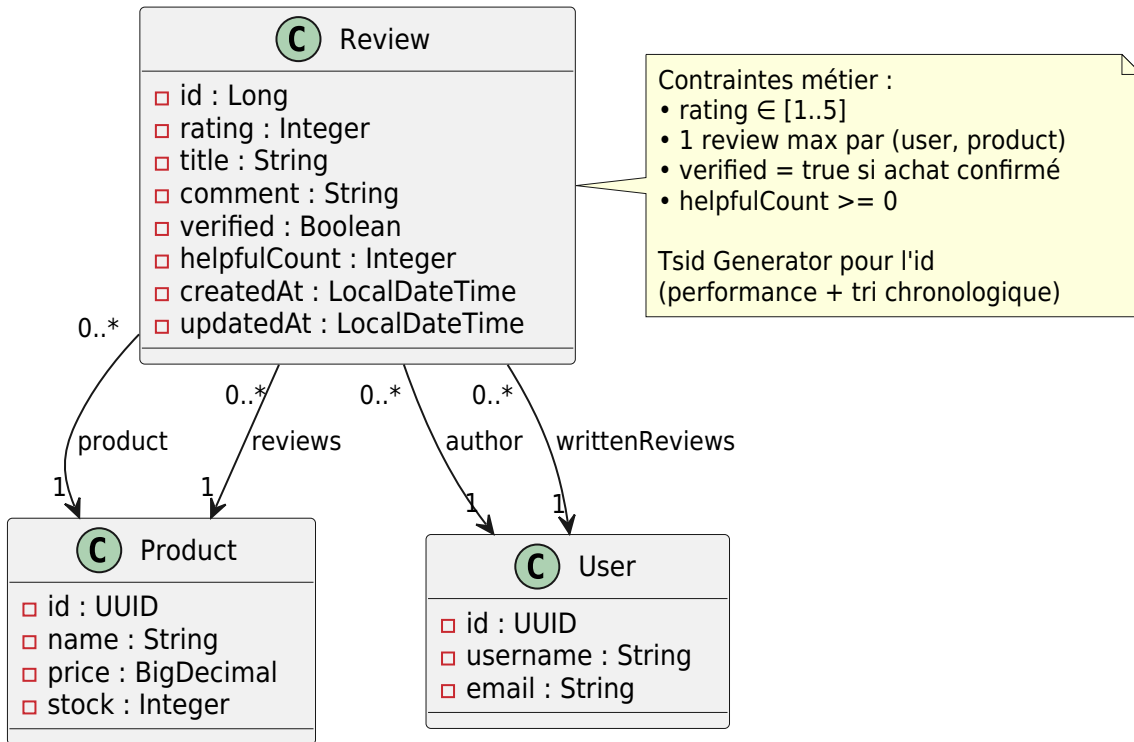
C Review

id : Long
rating : Integer
title : String
comment : String
verified : Boolean
helpfulCount : Integer
createdAt : LocalDateTime
updatedAt : LocalDateTime

Contraintes métier :
• rating ∈ [1..5]
• 1 review max par (user, product)
• verified = true si achat confirmé
• helpfulCount >= 0

Tsid Generator pour l'id
(performance + tri chronologique)

0..*
product
1

0..*
reviews
1

0..*
author
1

0..*
writtenReviews
1

C Product

id : UUID
name : String
price : BigDecimal
stock : Integer

C User

id : UUID
username : String
email : String